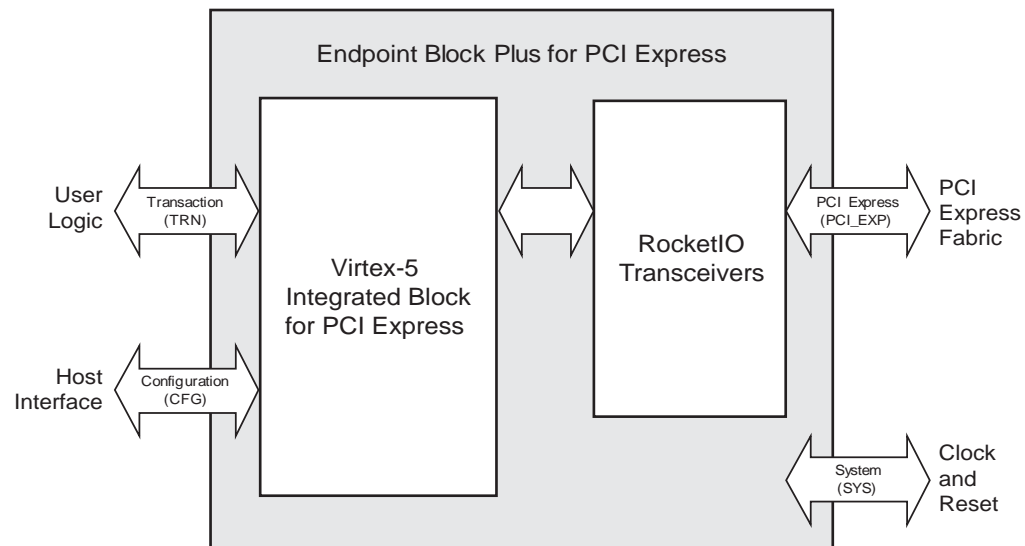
Endpoint Block Plus for PCI Express

User Logic

Transaction (TRN)

Host Interface

Configuration (CFG)

Virtex-5 Integrated Block for PCI Express

RocketIO Transceivers

PCI Express (PCI_EXP)

PCI Express Fabric

System (SYS)

Clock and Reset